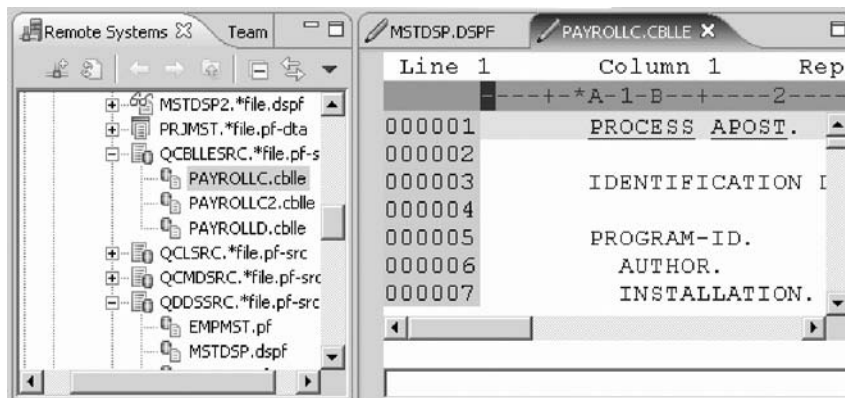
Remote Systems ☒ Team

MSTDSP2.*file.dspf
PRJMST.*file.pf-dta
QCBLLESRC.*file.pf-s
PAYROLLC.cblle
PAYROLLC2.cblle
PAYROLLD.cblle
QCLSRC.*file.pf-src
QCMDSRC.*file.pf-src
QDDSSRC.*file.pf-src
EMPMST.pf
MSTDSP.dspf

MSTDSP.DSPF
PAYROLLC.CBLLE ✕

Line 1 Column 1 Rep
----+-*A-1-B--+----2----
000001 PROCESS APOST.
000002
000003 IDENTIFICATION I
000004
000005 PROGRAM-ID.
000006 AUTHOR.
000007 INSTALLATION.